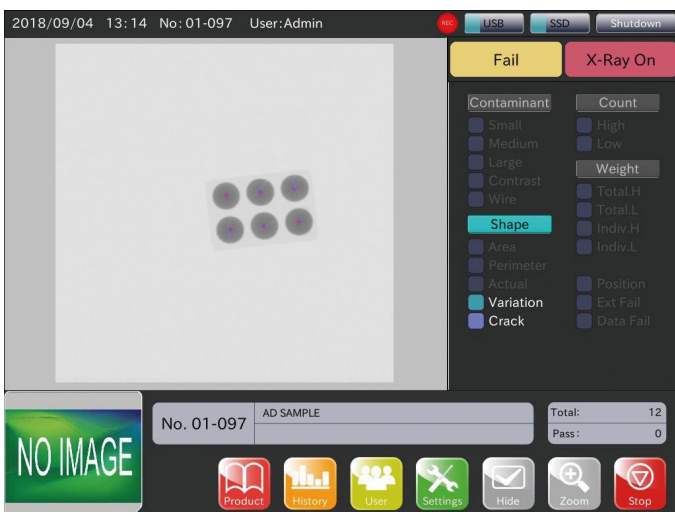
2018/09/04 13:14 No: 01-097 User: Admin

REC USB SSD Shutdown

Fail X-Ray On

Contaminant
Small
Medium
Large
Contrast
Wire

Shape
Area
Perimeter
Actual
Variation
Crack

Count
High
Low

Weight
Total.H
Total.L
Indiv.H
Indiv.L

Position
Ext Fail
Data Fail

NO IMAGE

No. 01-097
AD SAMPLE

| Total: | 12 |
|---|---|
| Pass: | 0 |

Product History User Settings Hide Zoom Stop